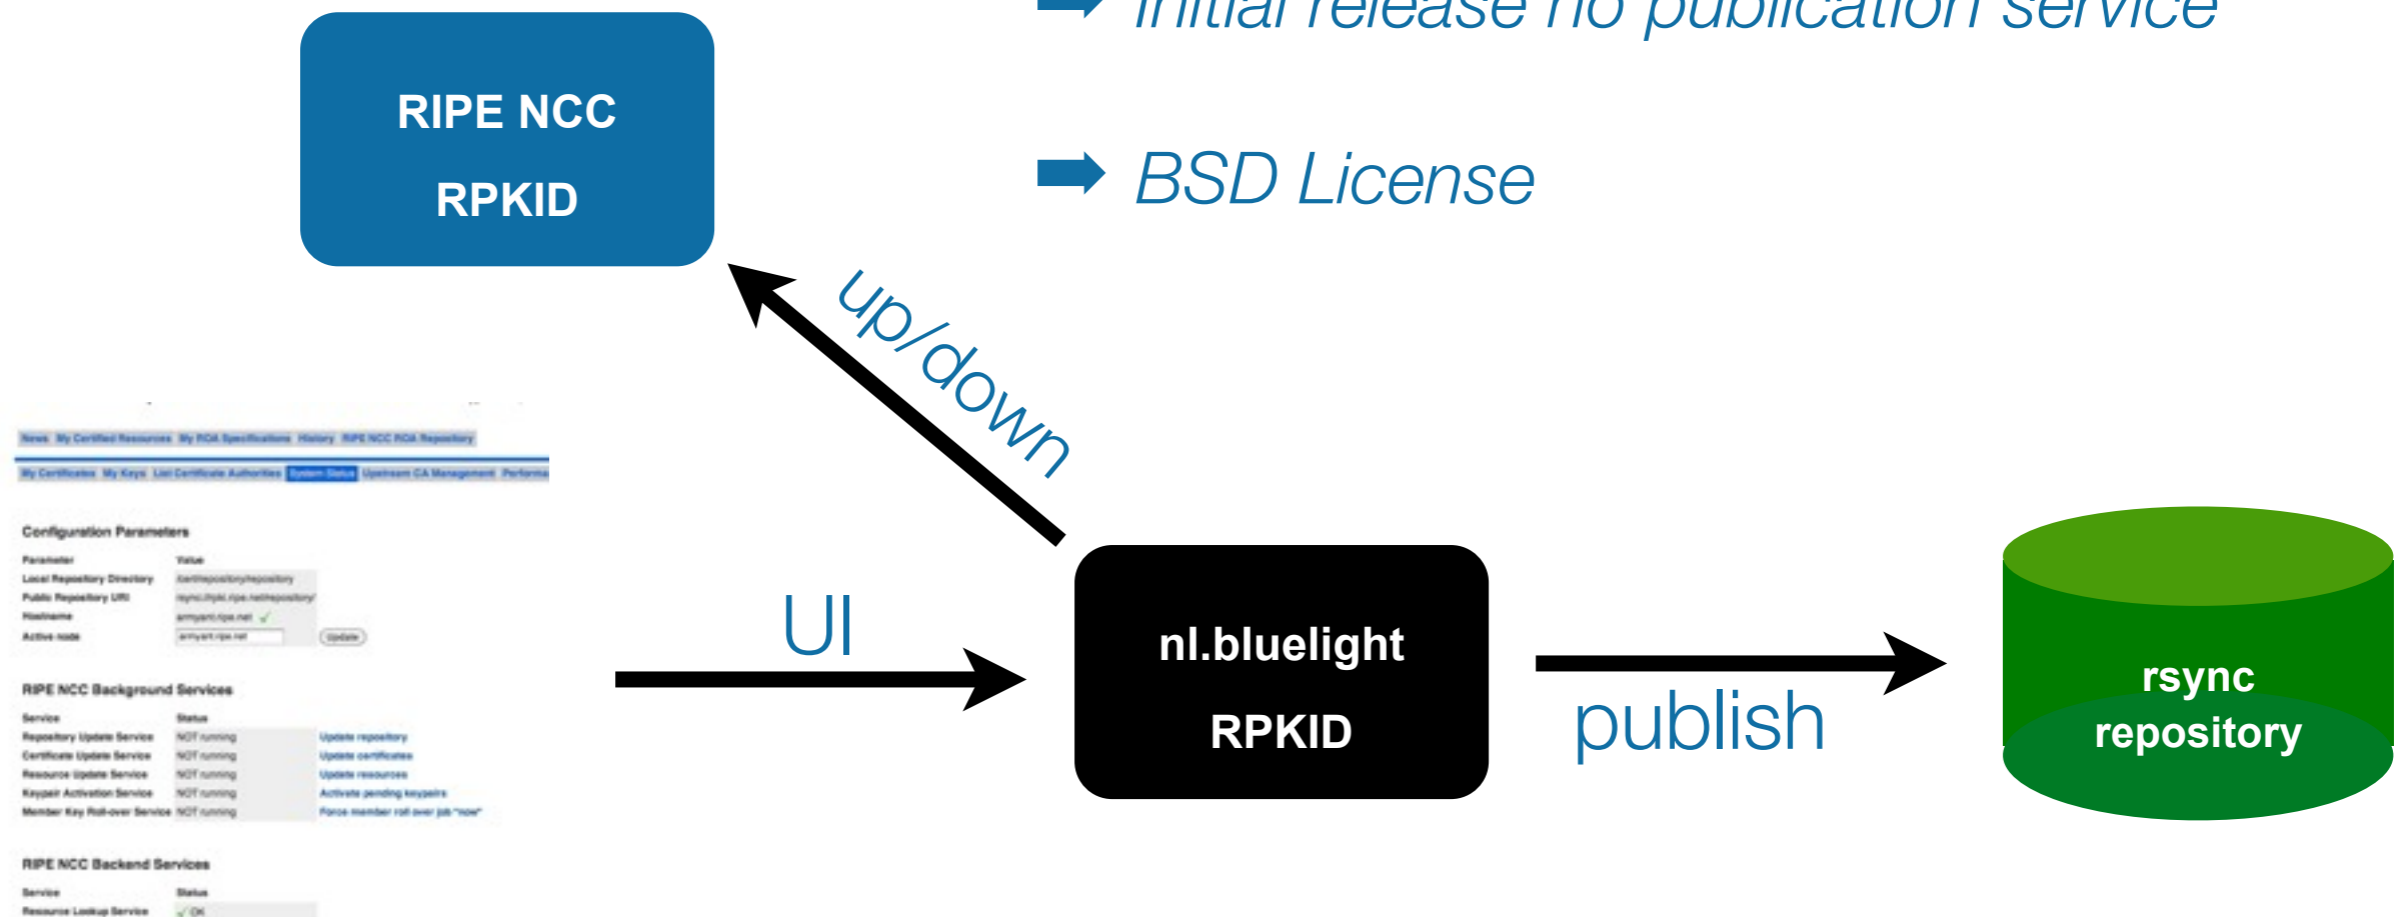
➡ Initial release no publication service

➡ BSD License

RIPE NCC
RPKID

up/down

News My Certified Resources My ROA Specifications History RIPE NCC ROA Repository

My Certificates My Keys List Certificate Authorities System Status Upstream CA Management Performa

Configuration Parameters

| Parameter | Value |
|---|---|
| Local Repository Directory | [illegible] |
| Public Repository URI | rsync://rpki.ripe.net/repository/ |
| Hostname | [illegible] |
| Active node | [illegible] Update |

RIPE NCC Background Services

| Service | Status | |
|---|---|---|
| Repository Update Service | NOT running | Update repository |
| Certificate Update Service | NOT running | Update certificates |
| Resource Update Service | NOT running | Update resources |
| Keypair Activation Service | NOT running | Activate pending keypairs |
| Member Key Roll-over Service | NOT running | Force member roll over job "now" |

RIPE NCC Backend Services

| Service | Status |
|---|---|
| Resource Lookup Service | OK |

UI

nl.bluelight
RPKID

publish

rsync
repository